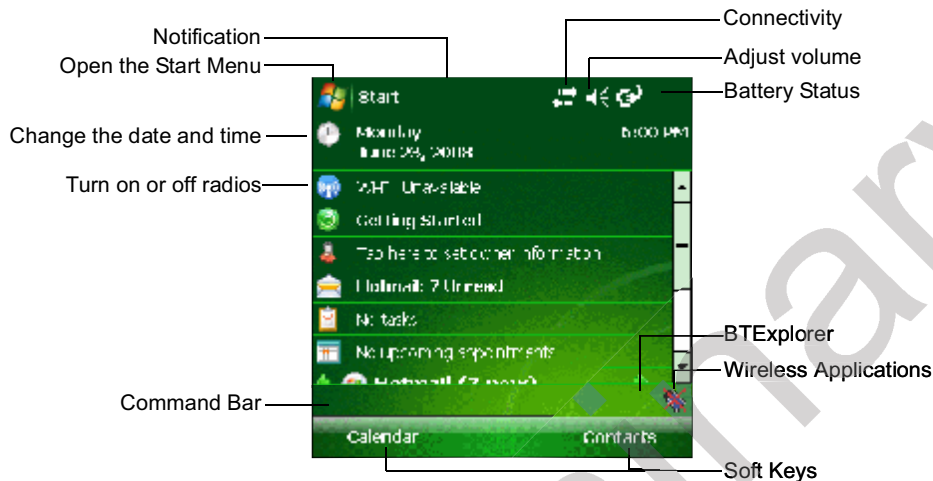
Notification
Open the Start Menu
Connectivity
Adjust volume
Battery Status
Start
Change the date and time
Monday
June 09, 2008
6:00 PM
Turn on or off radios
Wi-Fi: Unavailable
Getting Started
Tap here to set owner information
Hotmail: 7 Unread
No tasks
No upcoming appointments
Hotmail (7 new)
BTExplorer
Wireless Applications
Command Bar
Calendar
Contacts
Soft Keys